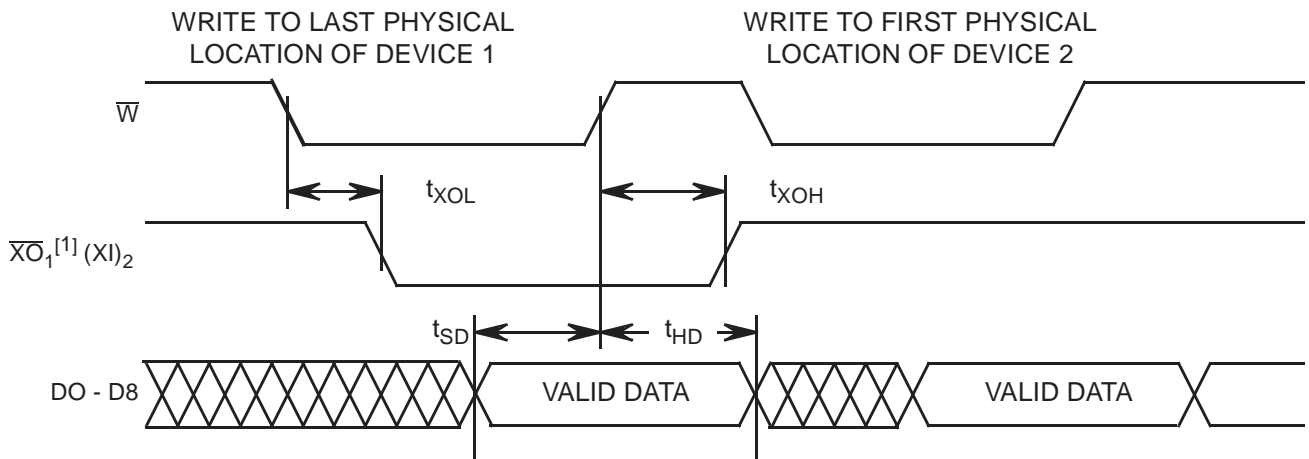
WRITE TO LAST PHYSICAL LOCATION OF DEVICE 1

WRITE TO FIRST PHYSICAL LOCATION OF DEVICE 2

$\overline{W}$

$t_{XOL}$

$t_{XOH}$

$\overline{XO}_1^{[1]}(XI)_2$

$t_{SD}$

$t_{HD}$

DO - D8

VALID DATA

VALID DATA